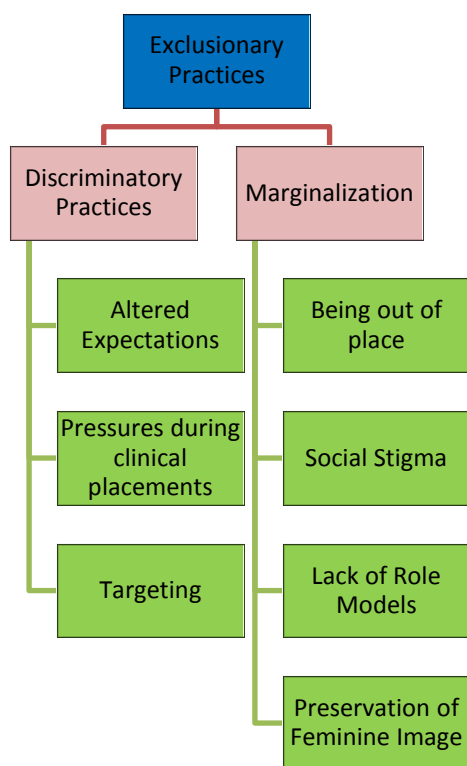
Exclusionary Practices

Discriminatory Practices

Altered Expectations

Pressures during clinical placements

Targeting

Marginalization

Being out of place

Social Stigma

Lack of Role Models

Preservation of Feminine Image